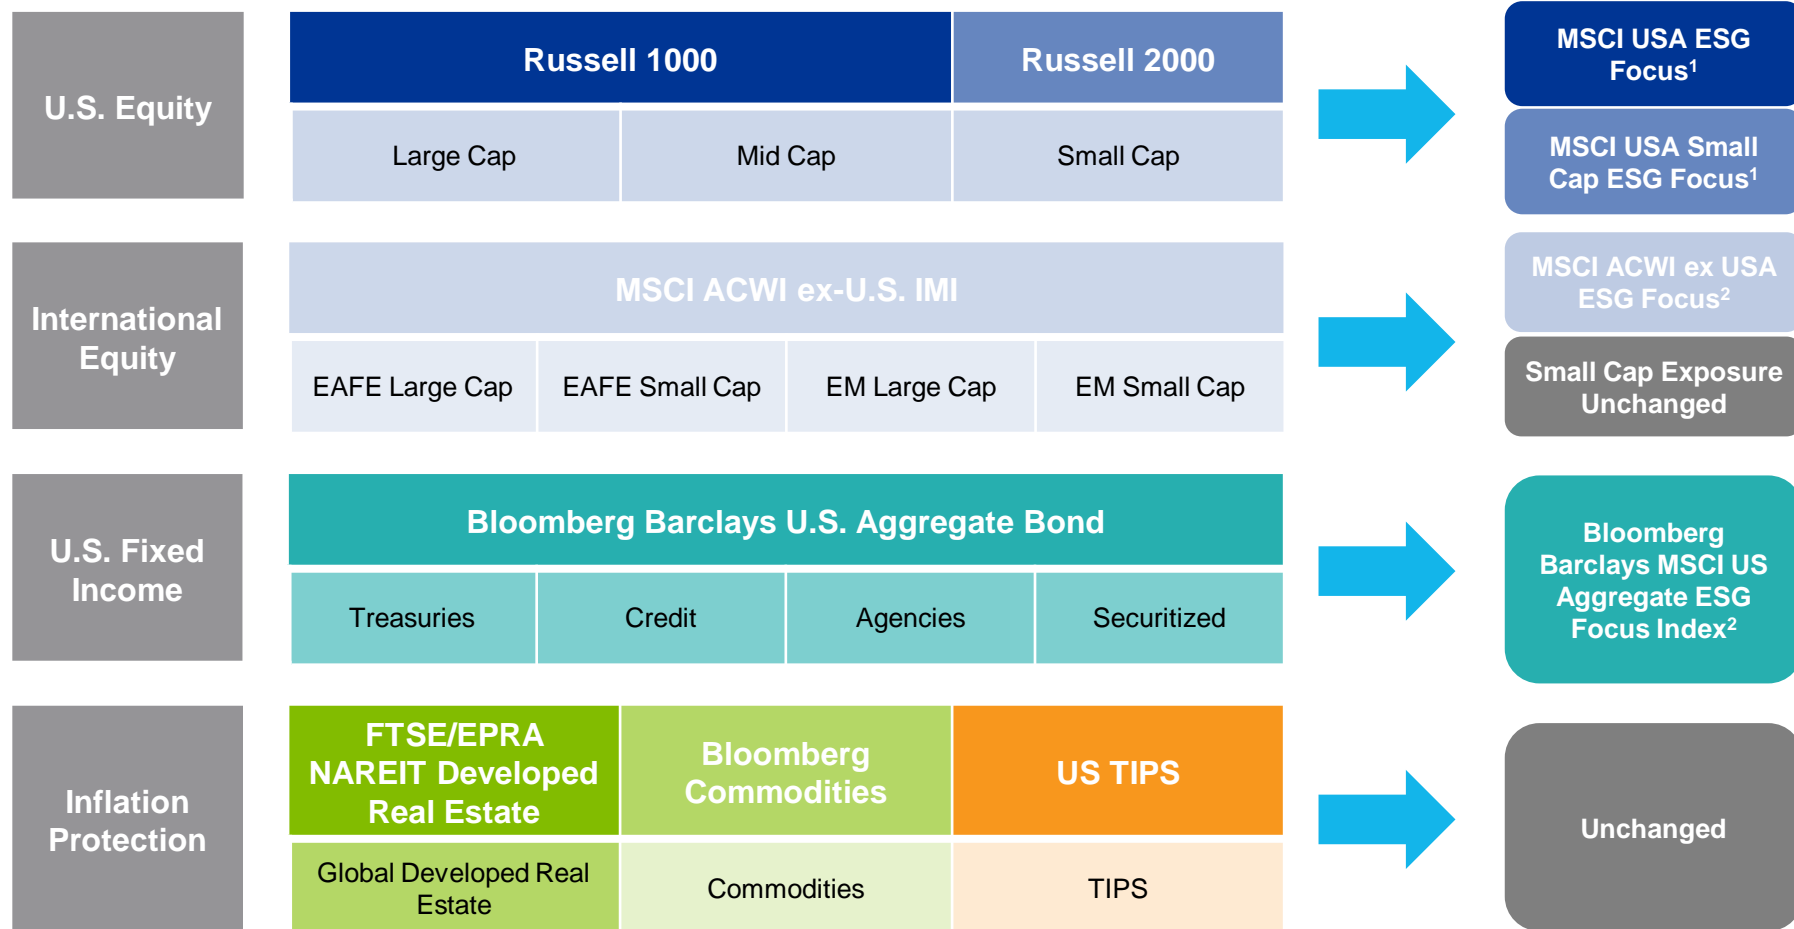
U.S. Equity

Russell 1000

Russell 2000

Large Cap

Mid Cap

Small Cap

MSCI USA ESG Focus$^1$

MSCI USA Small Cap ESG Focus$^1$

International Equity

MSCI ACWI ex-U.S. IMI

EAFE Large Cap

EAFE Small Cap

EM Large Cap

EM Small Cap

MSCI ACWI ex USA ESG Focus$^2$

Small Cap Exposure Unchanged

U.S. Fixed Income

Bloomberg Barclays U.S. Aggregate Bond

Treasuries

Credit

Agencies

Securitized

Bloomberg Barclays MSCI US Aggregate ESG Focus Index$^2$

Inflation Protection

FTSE/EPRA NAREIT Developed Real Estate

Bloomberg Commodities

US TIPS

Global Developed Real Estate

Commodities

TIPS

Unchanged